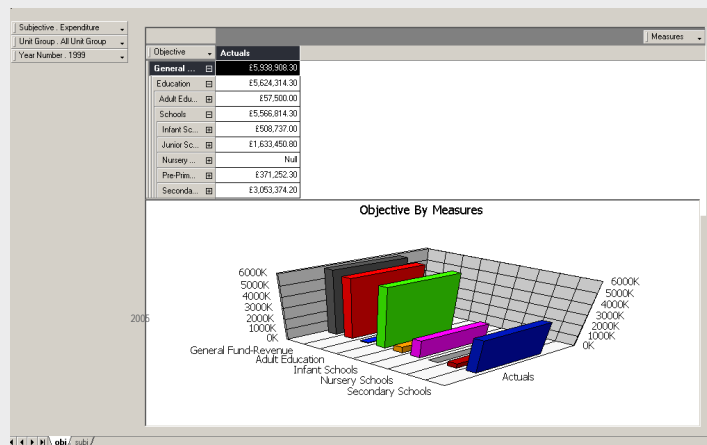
Subjective . Expenditure
Unit Group . All Unit Group
Year Number . 1999

Measures

| Objective | Actuals |
|---|---|
| General ... | £5,938,908.30 |
| Education | £5,624,314.30 |
| Adult Edu... | £57,500.00 |
| Schools | £5,566,814.30 |
| Infant Sc... | £508,737.00 |
| Junior Sc... | £1,633,450.80 |
| Nursery ... | Null |
| Pre-Prim... | £371,252.30 |
| Seconda... | £3,053,374.20 |

Objective By Measures

6000K
5000K
4000K
3000K
2000K
1000K
0K

6000K
5000K
4000K
3000K
2000K
1000K
0K

2005

General Fund-Revenue
Adult Education
Infant Schools
Nursery Schools
Secondary Schools

Actuals

obj subj